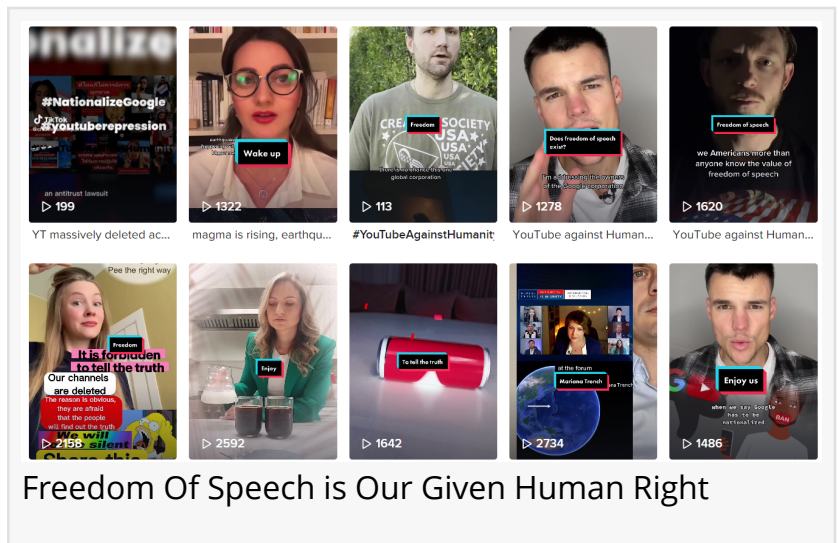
nalize

#NationalizeGoogle

TikTok

#youtuberepression

an antitrust lawsuit

199

YT massively deleted ac...

Wake up

1322

magma is rising, earthqu...

Freedom

CREATE SOCIETY USA

global corporation

113

#YouTubeAgainstHumanity

Does freedom of speech exist?

I'm addressing the owners of the Google corporation

1278

YouTube against Human...

Freedom of speech

we Americans more than anyone know the value of freedom of speech

1620

YouTube against Human...

Pee the right way

Freedom

It is forbidden to tell the truth

Our channels are deleted

The reason is obvious, they are afraid that the people will find out the truth

We will not be silent

Share this

2158

Enjoy

2592

To tell the truth

1642

at the forum

Mariana Trench

2734

Enjoy us

when we say Google has to be nationalized

BAN

1486

Freedom Of Speech is Our Given Human Right